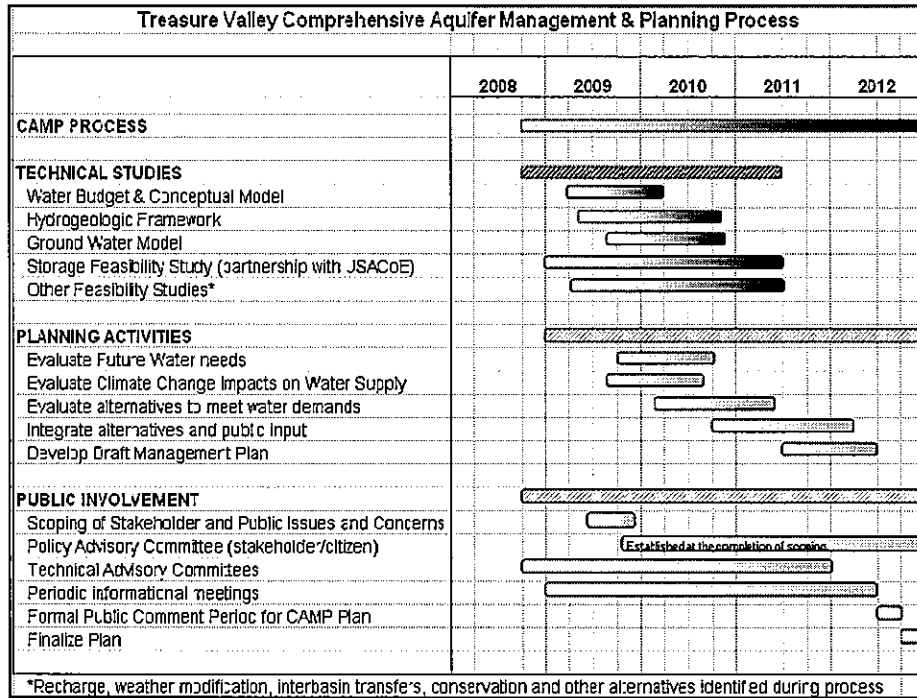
Treasure Valley Comprehensive Aquifer Management & Planning Process

| | 2008 | 2009 | 2010 | 2011 | 2012 |
|---|---|---|---|---|---|
| CAMP PROCESS | | | | | |
| TECHNICAL STUDIES | | | | | |
| Water Budget & Conceptual Model | | | | | |
| Hydrogeologic Framework | | | | | |
| Ground Water Model | | | | | |
| Storage Feasibility Study (partnership with USACoE) | | | | | |
| Other Feasibility Studies* | | | | | |
| PLANNING ACTIVITIES | | | | | |
| Evaluate Future Water needs | | | | | |
| Evaluate Climate Change Impacts on Water Supply | | | | | |
| Evaluate alternatives to meet water demands | | | | | |
| Integrate alternatives and public input | | | | | |
| Develop Draft Management Plan | | | | | |
| PUBLIC INVOLVEMENT | | | | | |
| Scoping of Stakeholder and Public Issues and Concerns | | | | | |
| Policy Advisory Committee (stakeholder/citizen) | | Established at the completion of scoping | | | |
| Technical Advisory Committees | | | | | |
| Periodic informational meetings | | | | | |
| Formal Public Comment Period for CAMP Plan | | | | | |
| Finalize Plan | | | | | |

*Recharge, weather modification, interbasin transfers, conservation and other alternatives identified during process